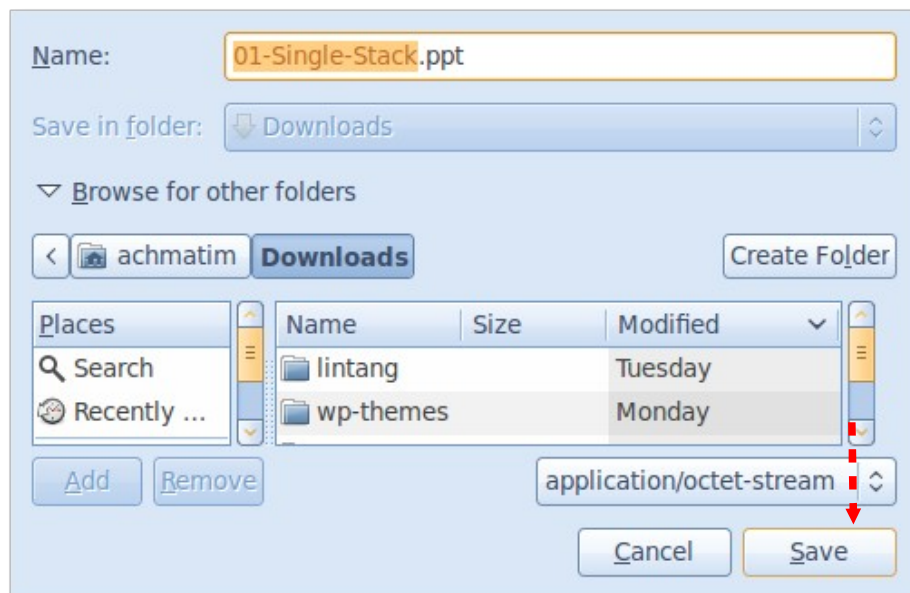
Name: 01-Single-Stack.ppt

Save in folder: Downloads

Browse for other folders

achmatim Downloads

Create Folder

| Places |
|---|
| Search |
| Recently ... |

| Name | Size | Modified |
|---|---|---|
| lintang | | Tuesday |
| wp-themes | | Monday |

Add Remove

application/octet-stream

Cancel Save